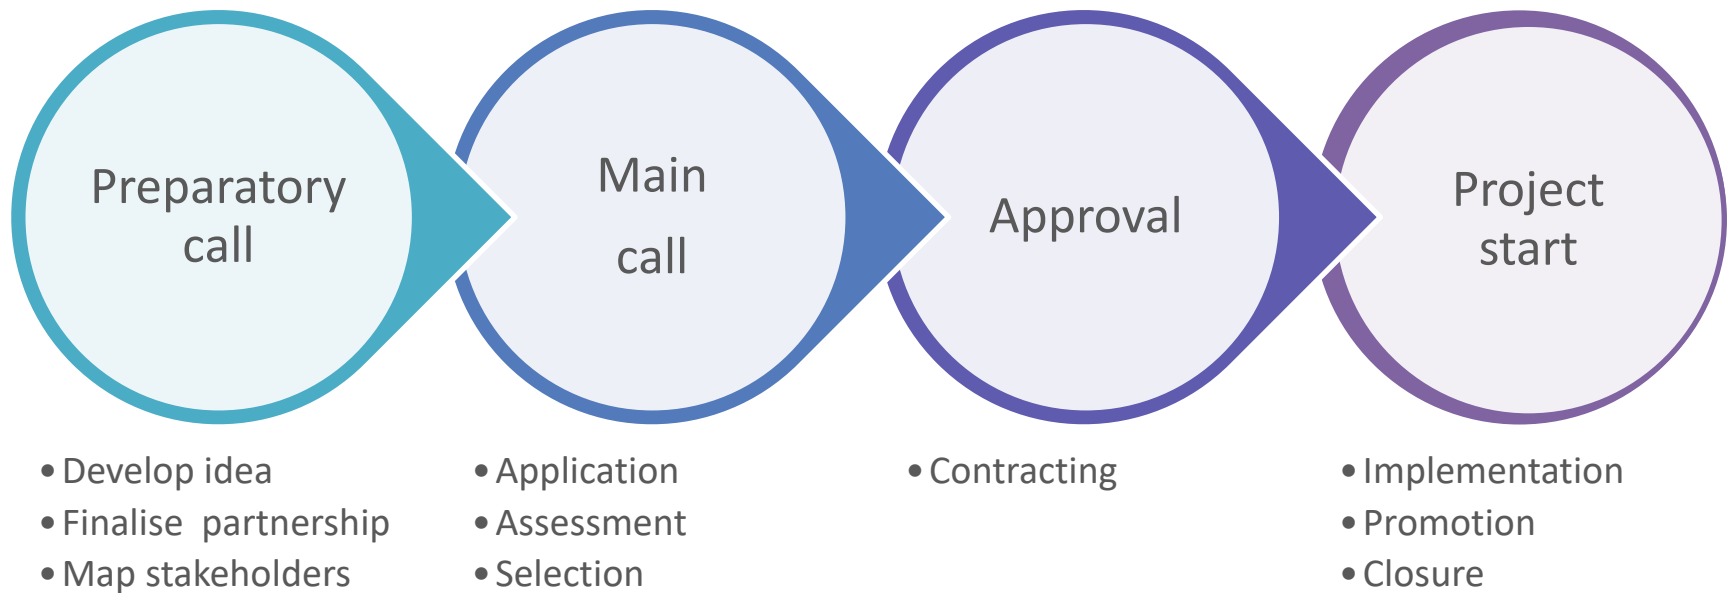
Preparatory call

Main call

Approval

Project start

• Develop idea
• Finalise partnership
• Map stakeholders

• Application
• Assessment
• Selection

• Contracting

• Implementation
• Promotion
• Closure